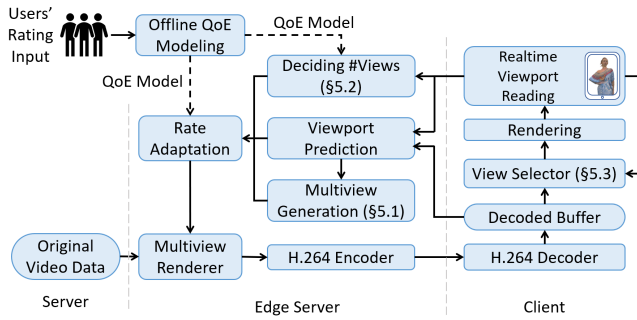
Users' Rating Input

Offline QoE Modeling

QoE Model

QoE Model

Deciding #Views (§5.2)

Rate Adaptation

Viewport Prediction

Multiview Generation (§5.1)

Original Video Data

Multiview Renderer

H.264 Encoder

Realtime Viewport Reading

Rendering

View Selector (§5.3)

Decoded Buffer

H.264 Decoder

Server

Edge Server

Client